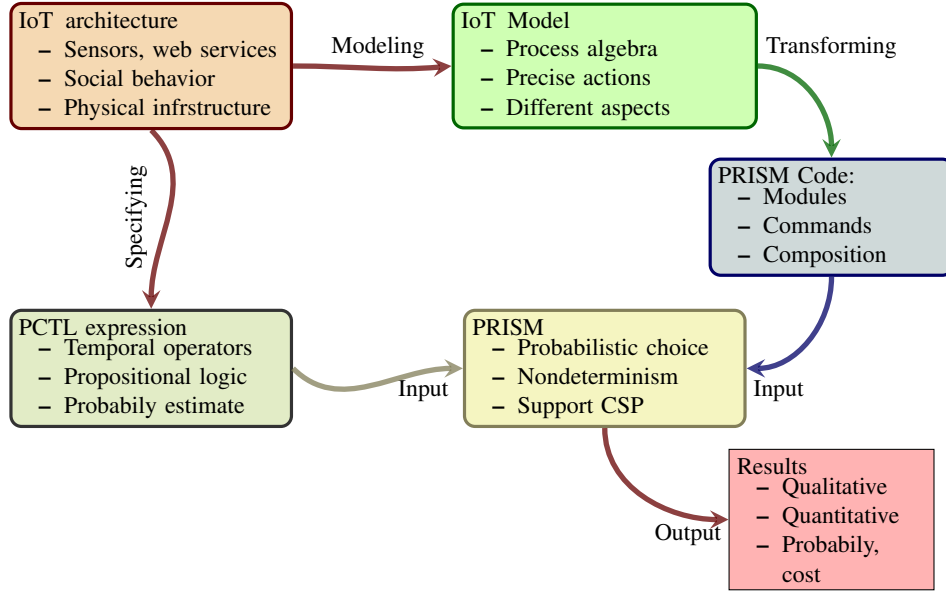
IoT architecture
– Sensors, web services
– Social behavior
– Physical infrstructure

Modeling

IoT Model
– Process algebra
– Precise actions
– Different aspects

Transforming

Specifying

PRISM Code:
– Modules
– Commands
– Composition

PCTL expression
– Temporal operators
– Propositional logic
– Probabily estimate

Input

PRISM
– Probabilistic choice
– Nondeterminism
– Support CSP

Input

Output

Results
– Qualitative
– Quantitative
– Probabily, cost